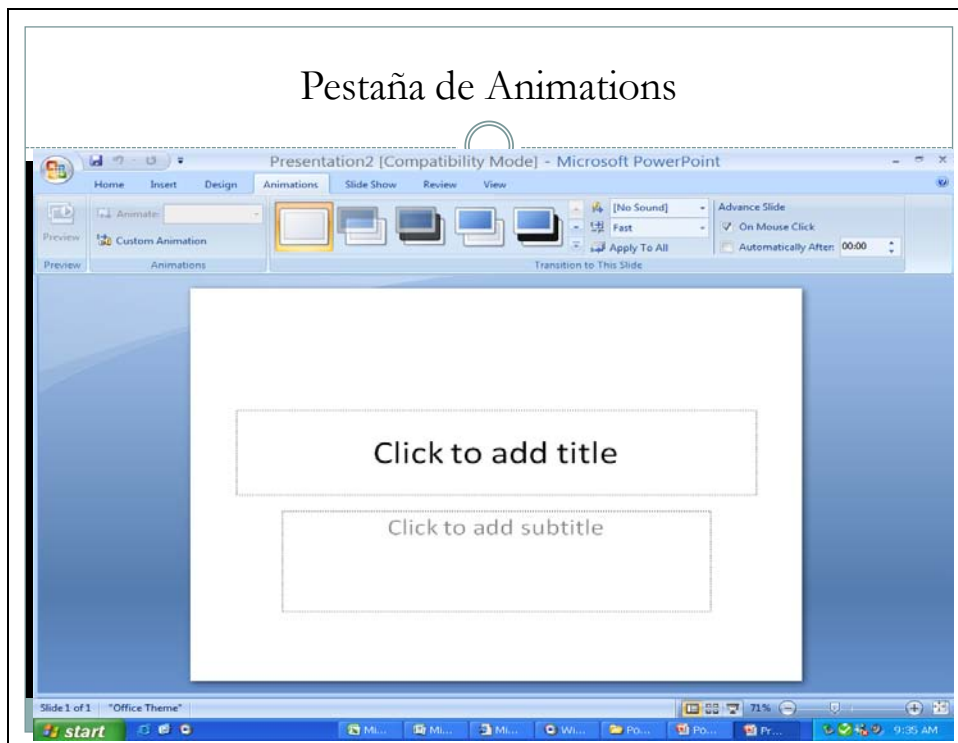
Pestaña de Animations

Presentation2 [Compatibility Mode] - Microsoft PowerPoint

Home Insert Design Animations Slide Show Review View

Preview

Animate:

Custom Animation

Preview Animations

[No Sound]

Fast

Apply To All

Transition to This Slide

Advance Slide

On Mouse Click

Automatically After: 00:00

Click to add title

Click to add subtitle

Slide 1 of 1 "Office Theme" 71%

start Mi... Mi... Mi... Wi... Po... Po... Pr... 9:35 AM